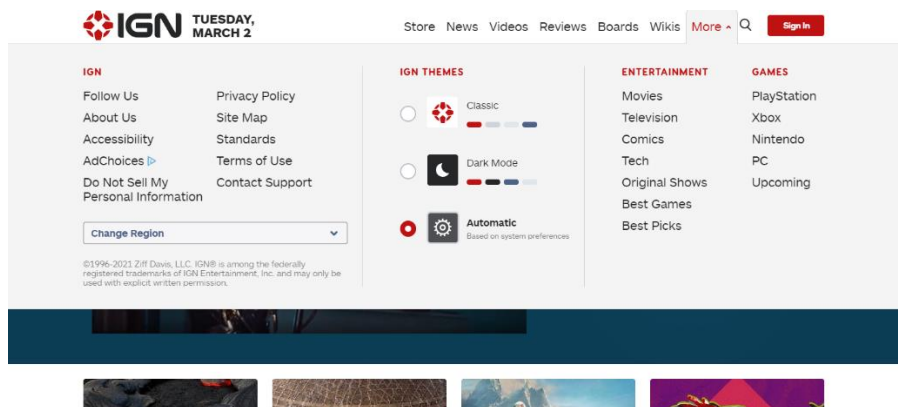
IGN TUESDAY, MARCH 2

Store News Videos Reviews Boards Wikis More Sign In

IGN

Follow Us
About Us
Accessibility
AdChoices
Do Not Sell My Personal Information

Privacy Policy
Site Map
Standards
Terms of Use
Contact Support

Change Region

©1996-2021 Ziff Davis, LLC. IGN® is among the federally registered trademarks of IGN Entertainment, Inc. and may only be used with explicit written permission.

IGN THEMES

Classic

Dark Mode

Automatic
Based on system preferences

ENTERTAINMENT

Movies
Television
Comics
Tech
Original Shows
Best Games
Best Picks

GAMES

PlayStation
Xbox
Nintendo
PC
Upcoming